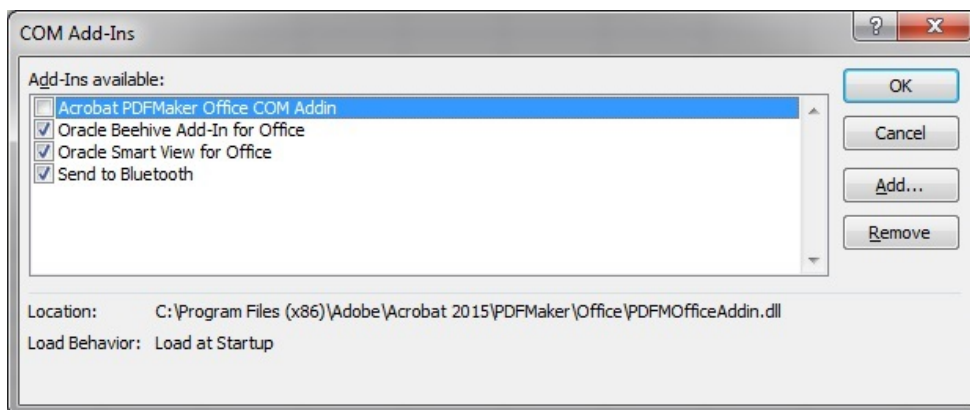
COM Add-Ins

?

X

Add-Ins available:

Acrobat PDFMaker Office COM Addin

Oracle Beehive Add-In for Office

Oracle Smart View for Office

Send to Bluetooth

OK

Cancel

Add...

Remove

Location: C:\Program Files (x86)\Adobe\Acrobat 2015\PDFMaker\Office\PDFMOfficeAddin.dll

Load Behavior: Load at Startup